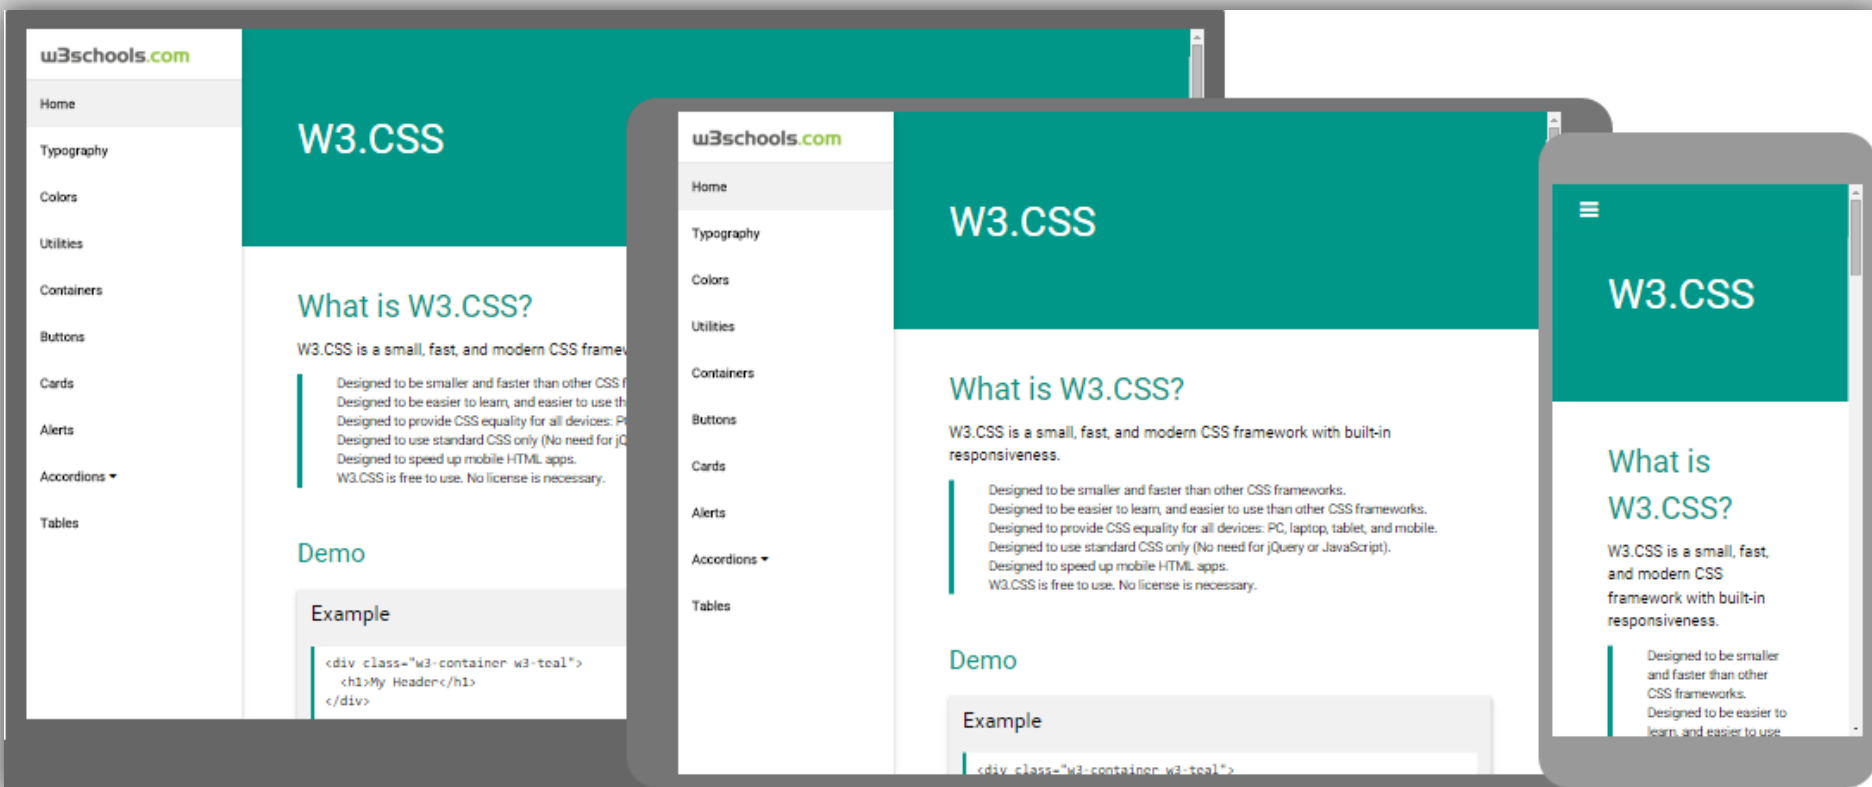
w3schools.com

Home
Typography
Colors
Utilities
Containers
Buttons
Cards
Alerts
Accordions ▾
Tables

W3.CSS

What is W3.CSS?

W3.CSS is a small, fast, and modern CSS framew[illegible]

Designed to be smaller and faster than other CSS f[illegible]
Designed to be easier to learn, and easier to use th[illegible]
Designed to provide CSS equality for all devices: P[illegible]
Designed to use standard CSS only (No need for jQ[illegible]
Designed to speed up mobile HTML apps.
W3.CSS is free to use. No license is necessary.

Demo

Example

<div class="w3-container w3-teal">
<h1>My Header</h1>
</div>

w3schools.com

Home
Typography
Colors
Utilities
Containers
Buttons
Cards
Alerts
Accordions ▾
Tables

W3.CSS

What is W3.CSS?

W3.CSS is a small, fast, and modern CSS framework with built-in responsiveness.

Designed to be smaller and faster than other CSS frameworks.
Designed to be easier to learn, and easier to use than other CSS frameworks.
Designed to provide CSS equality for all devices: PC, laptop, tablet, and mobile.
Designed to use standard CSS only (No need for jQuery or JavaScript).
Designed to speed up mobile HTML apps.
W3.CSS is free to use. No license is necessary.

Demo

Example

<div class="w3-container w3-teal">

≡

W3.CSS

What is W3.CSS?

W3.CSS is a small, fast, and modern CSS framework with built-in responsiveness.

Designed to be smaller and faster than other CSS frameworks.
Designed to be easier to learn, and easier to use